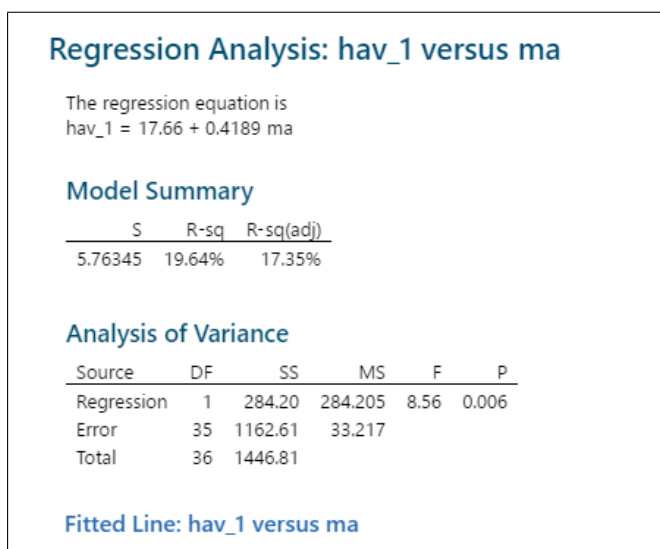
Regression Analysis: hav_1 versus ma

The regression equation is
hav_1 = 17.66 + 0.4189 ma

Model Summary

| S | R-sq | R-sq(adj) |
|---|---|---|
| 5.76345 | 19.64% | 17.35% |

Analysis of Variance

| Source | DF | SS | MS | F | P |
|---|---|---|---|---|---|
| Regression | 1 | 284.20 | 284.205 | 8.56 | 0.006 |
| Error | 35 | 1162.61 | 33.217 | | |
| Total | 36 | 1446.81 | | | |

Fitted Line: hav_1 versus ma